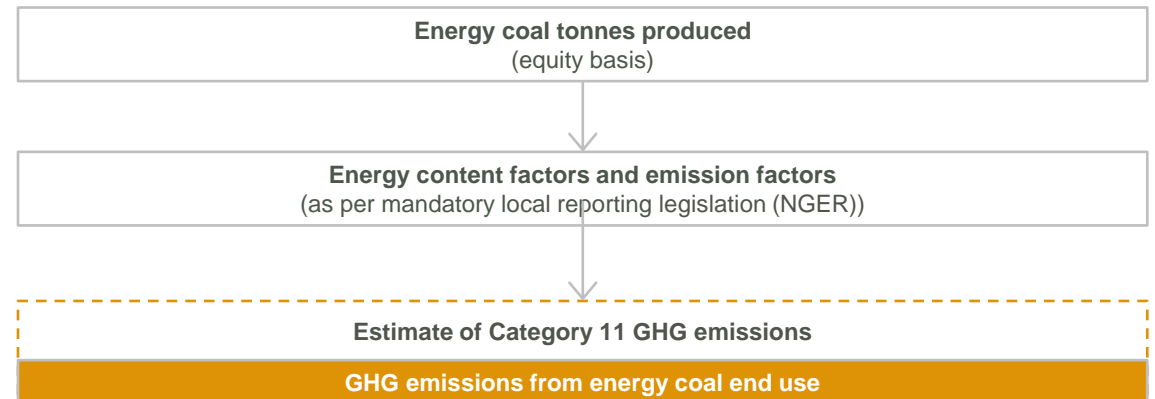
**Energy coal tonnes produced**
(equity basis)

**Energy content factors and emission factors**
(as per mandatory local reporting legislation (NGER))

**Estimate of Category 11 GHG emissions**

**GHG emissions from energy coal end use**